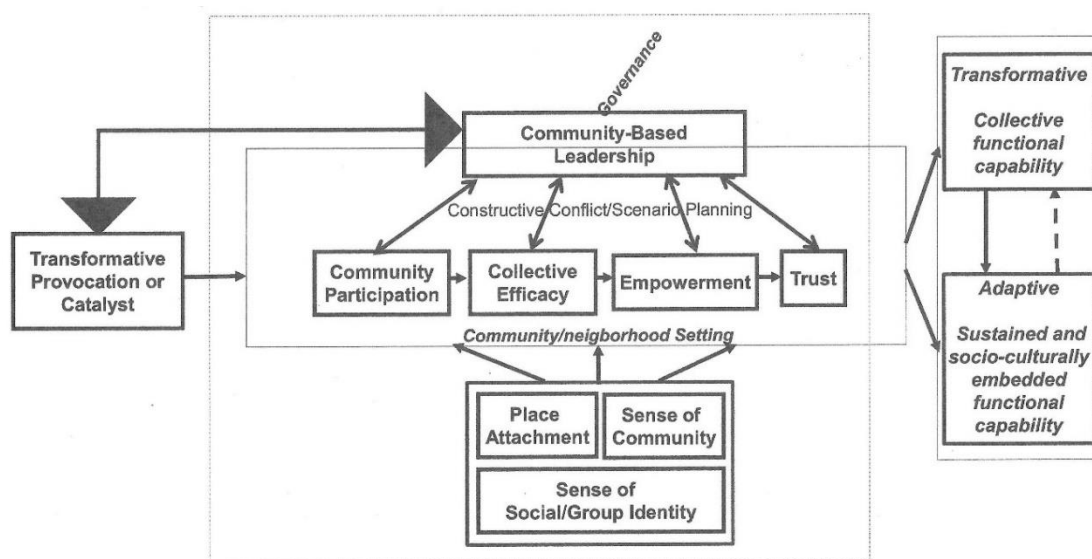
Governance

Community-Based Leadership

Constructive Conflict/Scenario Planning

Transformative Provocation or Catalyst

Community Participation

Collective Efficacy

Empowerment

Trust

Community/neigborhood Setting

Place Attachment

Sense of Community

Sense of Social/Group Identity

Transformative

Collective functional capability

Adaptive

Sustained and socio-culturally embedded functional capability